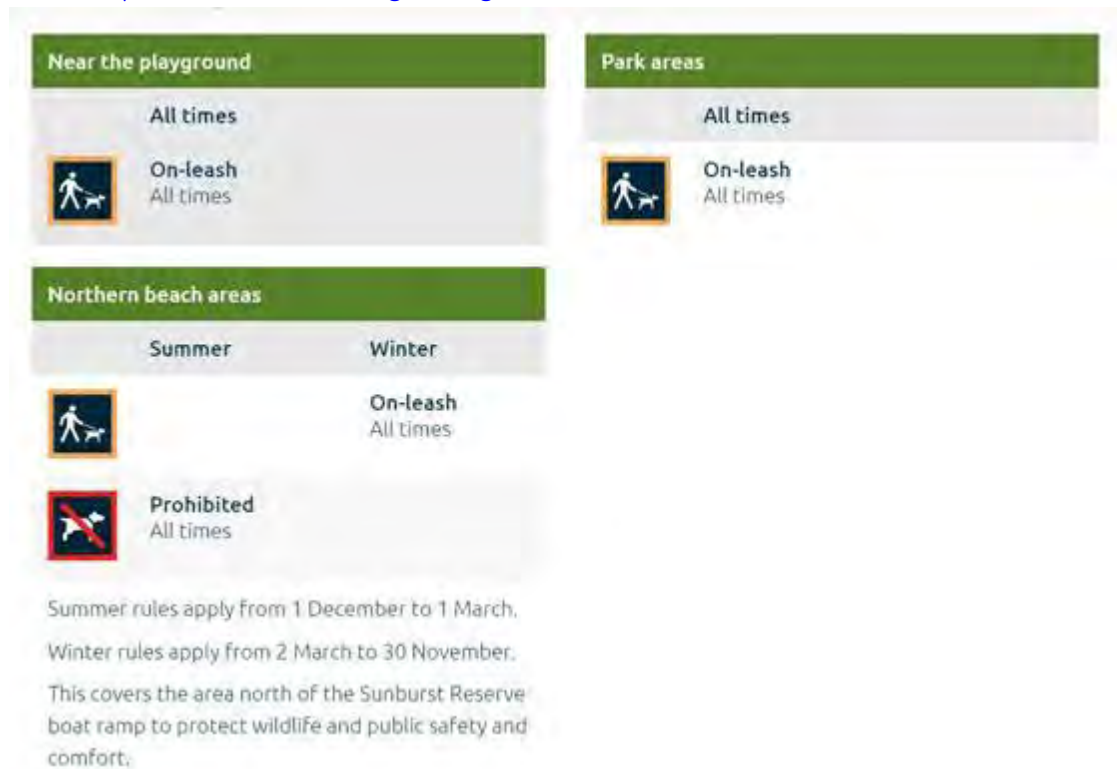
**Near the playground**

| | All times |
|---|---|
| | On-leash<br>All times |

**Northern beach areas**

| | Summer | Winter |
|---|---|---|
| | | On-leash<br>All times |
| | Prohibited<br>All times | |

Summer rules apply from 1 December to 1 March.

Winter rules apply from 2 March to 30 November.

This covers the area north of the Sunburst Reserve boat ramp to protect wildlife and public safety and comfort.

**Park areas**

| | All times |
|---|---|
| | On-leash<br>All times |